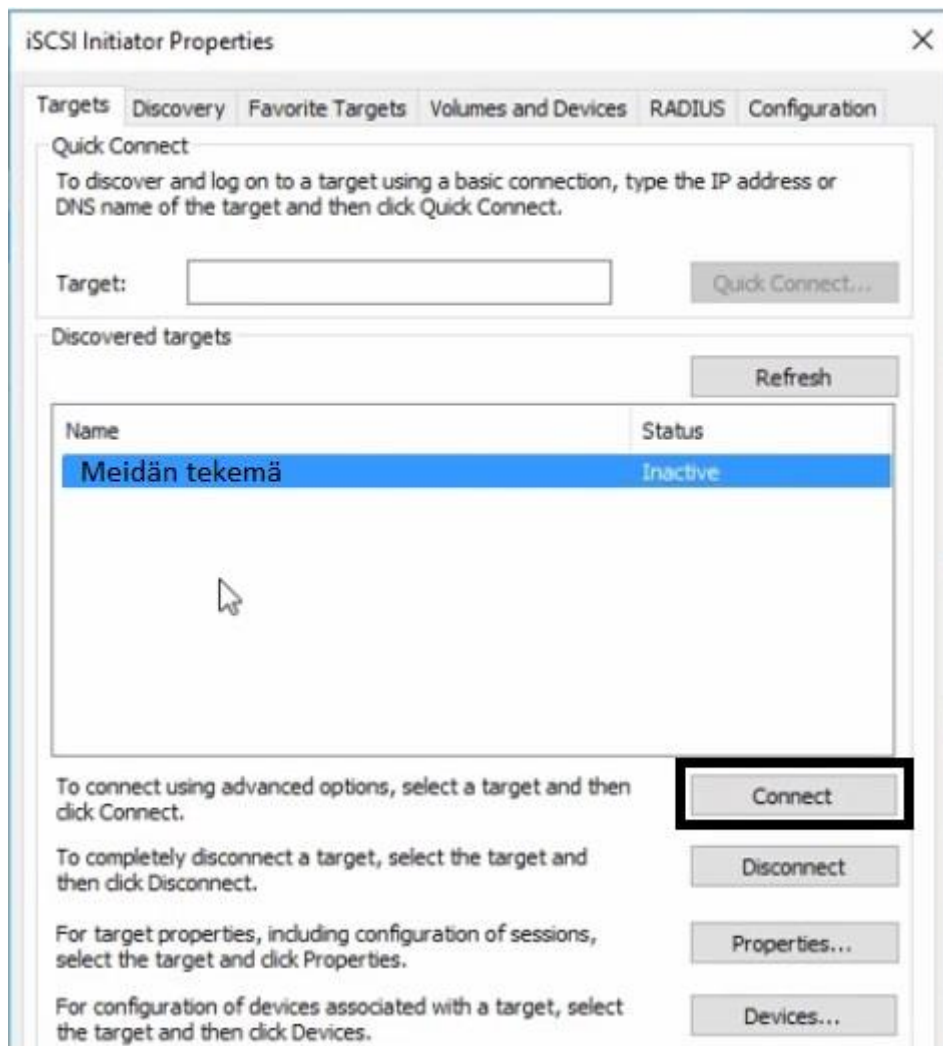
iSCSI Initiator Properties

×

Targets | Discovery | Favorite Targets | Volumes and Devices | RADIUS | Configuration

Quick Connect

To discover and log on to a target using a basic connection, type the IP address or DNS name of the target and then click Quick Connect.

Target:

Quick Connect...

Discovered targets

Refresh

| Name | Status |
|---|---|
| Meidän tekemä | Inactive |

To connect using advanced options, select a target and then click Connect.

Connect

To completely disconnect a target, select the target and then click Disconnect.

Disconnect

For target properties, including configuration of sessions, select the target and click Properties.

Properties...

For configuration of devices associated with a target, select the target and then click Devices.

Devices...